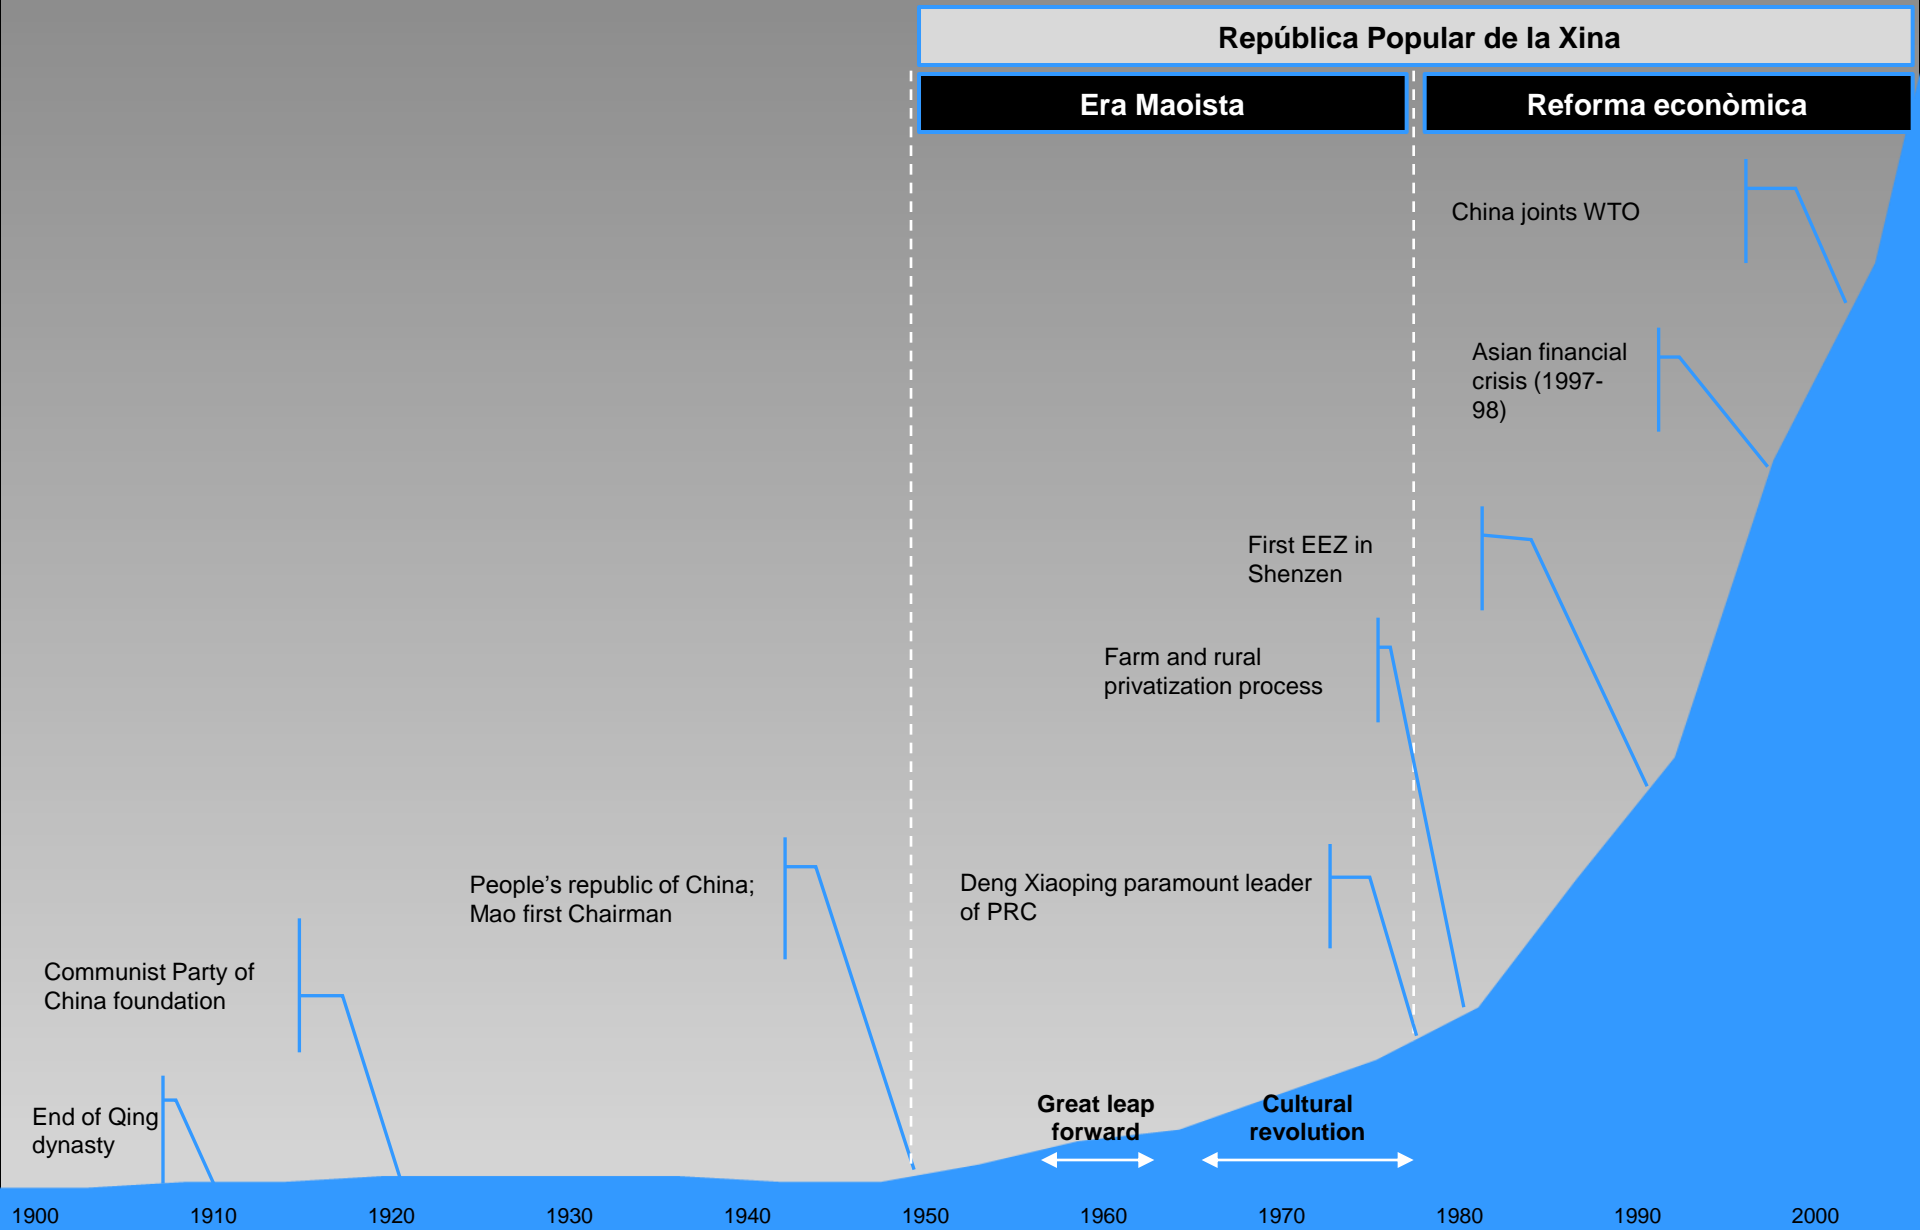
República Popular de la Xina

Era Maoista

Reforma econòmica

China joints WTO

Asian financial crisis (1997-98)

First EEZ in Shenzen

Farm and rural privatization process

People's republic of China; Mao first Chairman

Deng Xiaoping paramount leader of PRC

Communist Party of China foundation

End of Qing dynasty

Great leap forward

Cultural revolution

1900 1910 1920 1930 1940 1950 1960 1970 1980 1990 2000